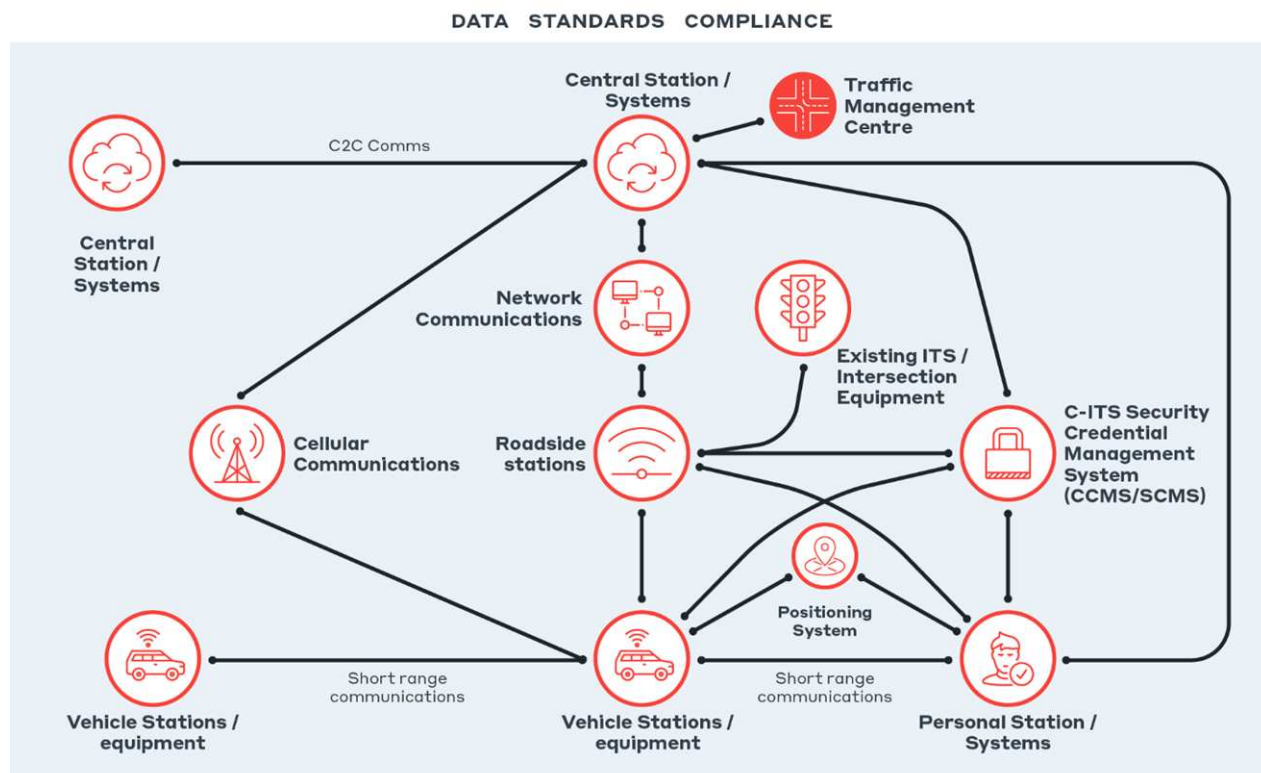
DATA STANDARDS COMPLIANCE

Central Station / Systems

Traffic Management Centre

C2C Comms

Central Station / Systems

Network Communications

Existing ITS / Intersection Equipment

Cellular Communications

Roadside stations

C-ITS Security Credential Management System (CCMS/SCMS)

Positioning System

Short range communications

Short range communications

Vehicle Stations / equipment

Vehicle Stations / equipment

Personal Station / Systems